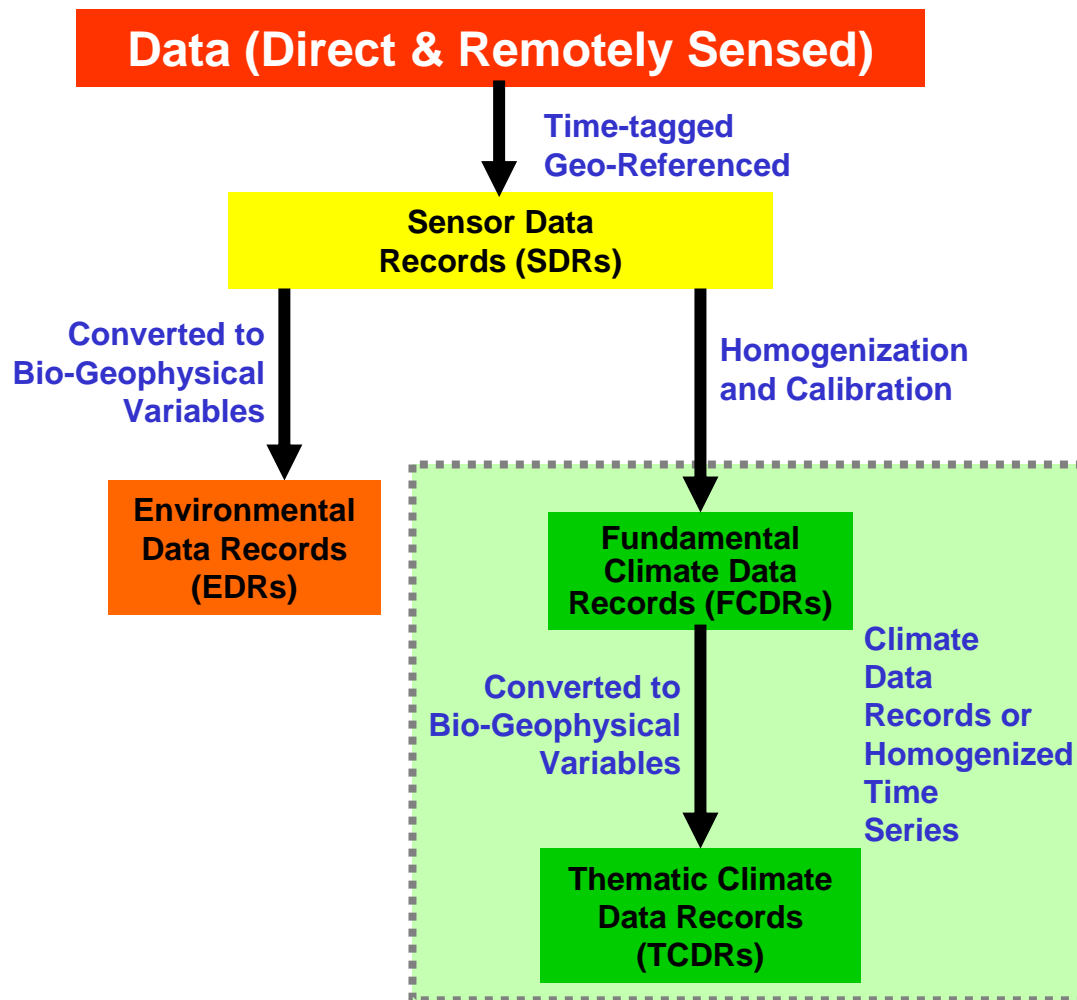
Data (Direct & Remotely Sensed)

Time-tagged Geo-Referenced

Sensor Data Records (SDRs)

Converted to Bio-Geophysical Variables

Homogenization and Calibration

Environmental Data Records (EDRs)

Fundamental Climate Data Records (FCDRs)

Climate Data Records or Homogenized Time Series

Converted to Bio-Geophysical Variables

Thematic Climate Data Records (TCDRs)